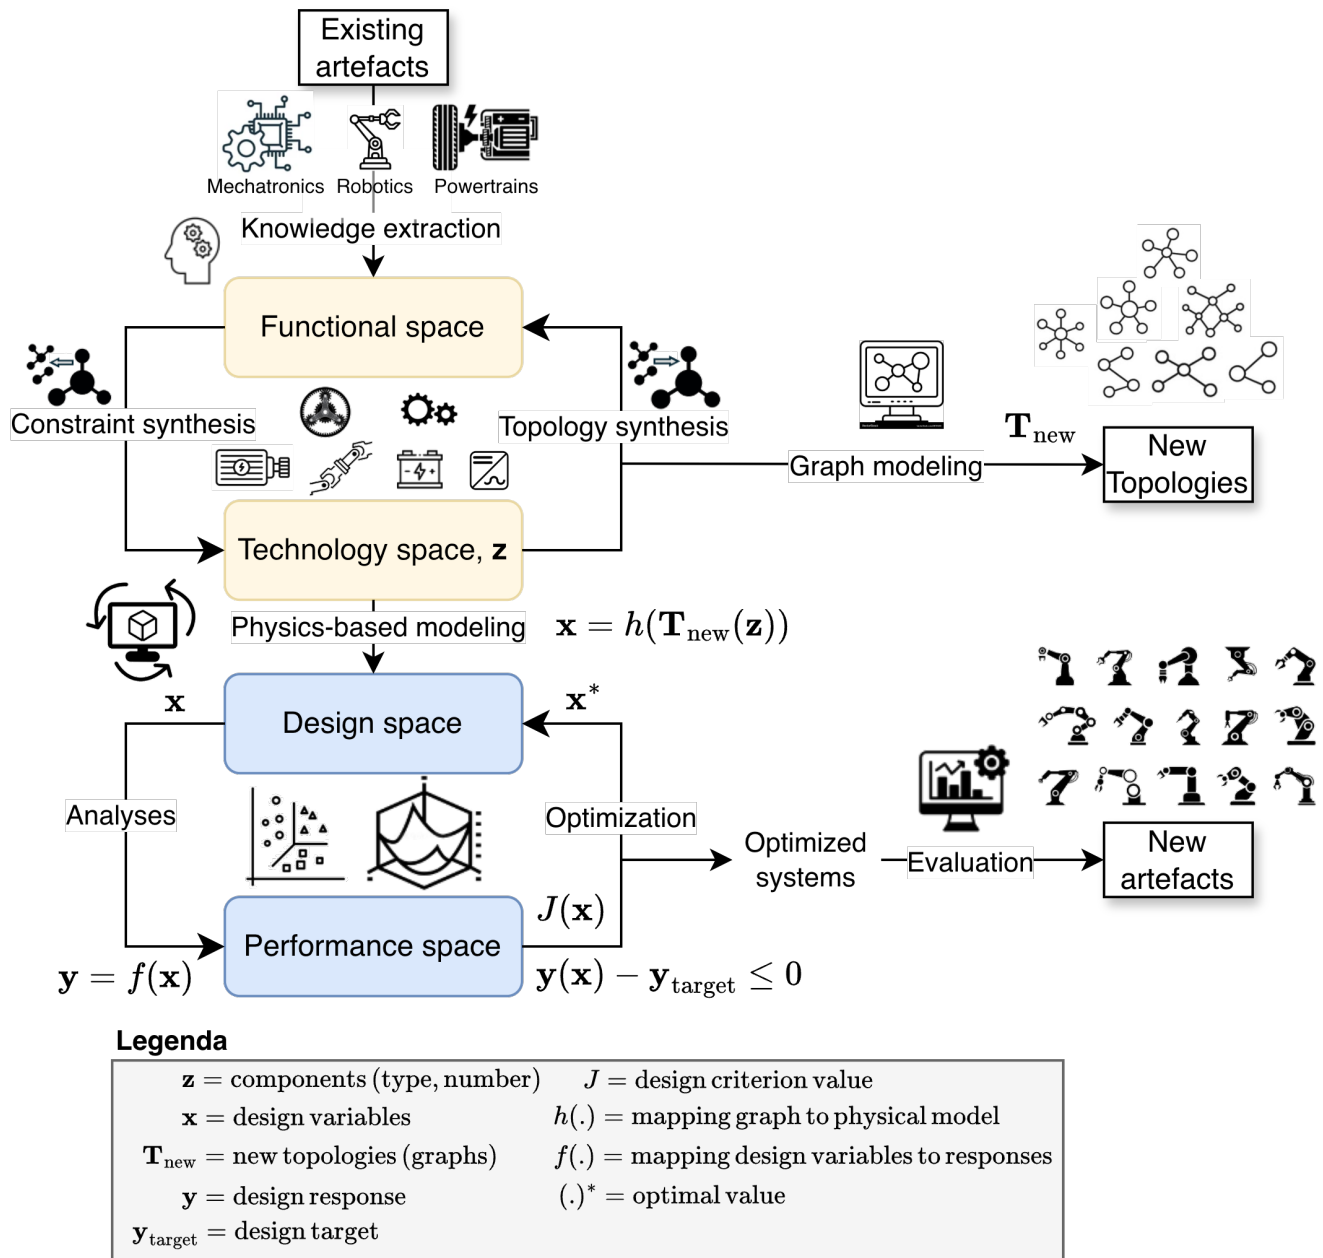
Existing artefacts

Mechatronics Robotics Powertrains

Knowledge extraction

Functional space

Constraint synthesis

Topology synthesis

Graph modeling

$\mathbf{T}_{\text{new}}$

New Topologies

Technology space, $\mathbf{z}$

Physics-based modeling

$\mathbf{x} = h(\mathbf{T}_{\text{new}}(\mathbf{z}))$

$\mathbf{x}$

$\mathbf{x}^*$

Design space

Analyses

Optimization

Optimized systems

Evaluation

New artefacts

$J(\mathbf{x})$

Performance space

$\mathbf{y} = f(\mathbf{x})$

$\mathbf{y}(\mathbf{x}) - \mathbf{y}_{\text{target}} \leq 0$

Legenda

$\mathbf{z}$ = components (type, number)
$J$ = design criterion value
$\mathbf{x}$ = design variables
$h(.)$ = mapping graph to physical model
$\mathbf{T}_{\text{new}}$ = new topologies (graphs)
$f(.)$ = mapping design variables to responses
$\mathbf{y}$ = design response
$(.)^*$ = optimal value
$\mathbf{y}_{\text{target}}$ = design target